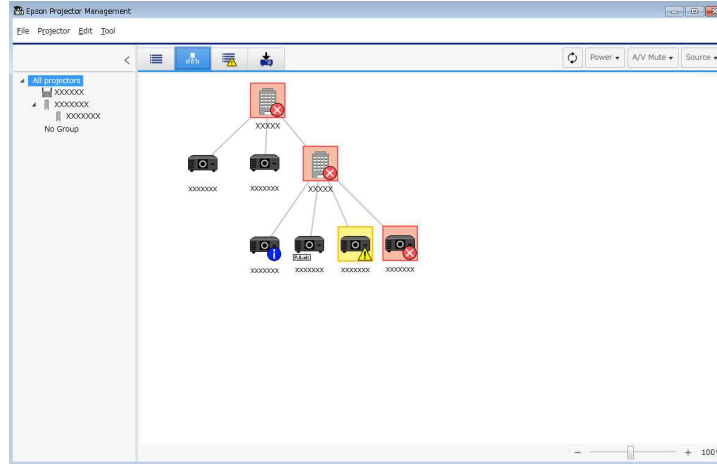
Epson Projector Management

File Projector Edit Tool

<

Power ▾ A/V Mute ▾ Source ▾

All projectors
XXXXXX
XXXXXXX
XXXXXXX
No Group

XXXXX

XXXXXXX XXXXXXX XXXXX

XXXXXXX XXXXXXX XXXXXXX XXXXXXX

– + 100